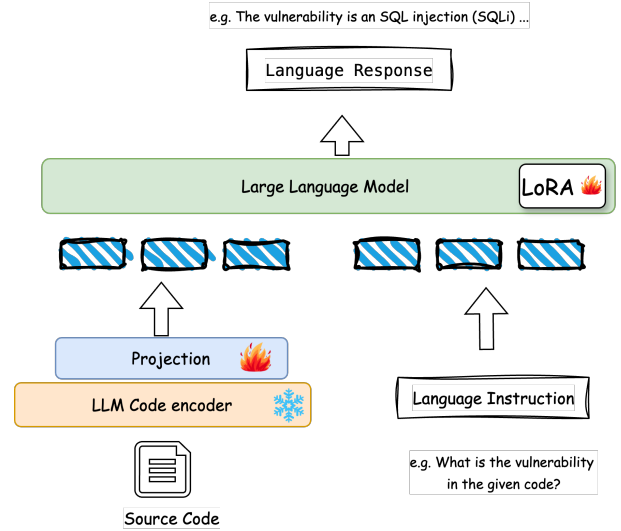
e.g. The vulnerability is an SQL injection (SQLi) ...

Language Response

Large Language Model

LoRA

Projection

LLM Code encoder

Source Code

Language Instruction

e.g. What is the vulnerability in the given code?